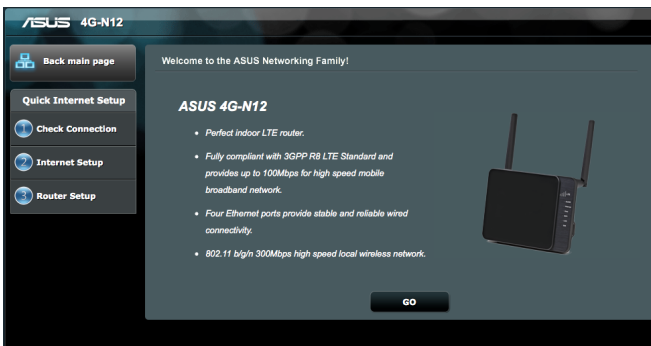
/ISUS 4G-N12

Back main page

Quick Internet Setup

1 Check Connection

2 Internet Setup

3 Router Setup

Welcome to the ASUS Networking Family!

ASUS 4G-N12

- Perfect indoor LTE router.
- Fully compliant with 3GPP R8 LTE Standard and provides up to 100Mbps for high speed mobile broadband network.
- Four Ethernet ports provide stable and reliable wired connectivity.
- 802.11 b/g/n 300Mbps high speed local wireless network.

GO